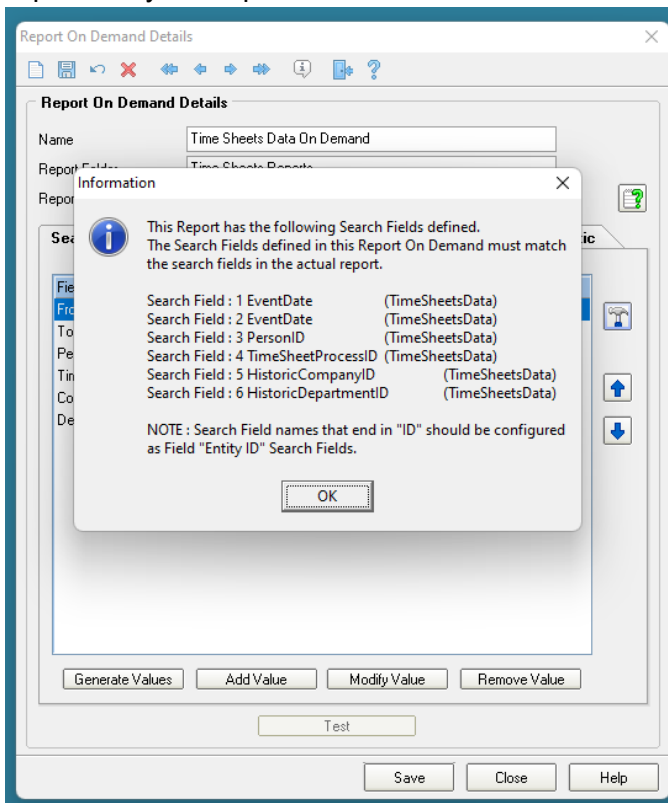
Report On Demand Details

Report On Demand Details

Name Time Sheets Data On Demand

Report Folder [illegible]

Repor

Sea

ic

Fie
Fro
To
Pe
Tin
Co
De

Information

This Report has the following Search Fields defined.
The Search Fields defined in this Report On Demand must match the search fields in the actual report.

Search Field : 1 EventDate (TimeSheetsData)
Search Field : 2 EventDate (TimeSheetsData)
Search Field : 3 PersonID (TimeSheetsData)
Search Field : 4 TimeSheetProcessID (TimeSheetsData)
Search Field : 5 HistoricCompanyID (TimeSheetsData)
Search Field : 6 HistoricDepartmentID (TimeSheetsData)

NOTE : Search Field names that end in "ID" should be configured as Field "Entity ID" Search Fields.

OK

Generate Values Add Value Modify Value Remove Value

Test

Save Close Help